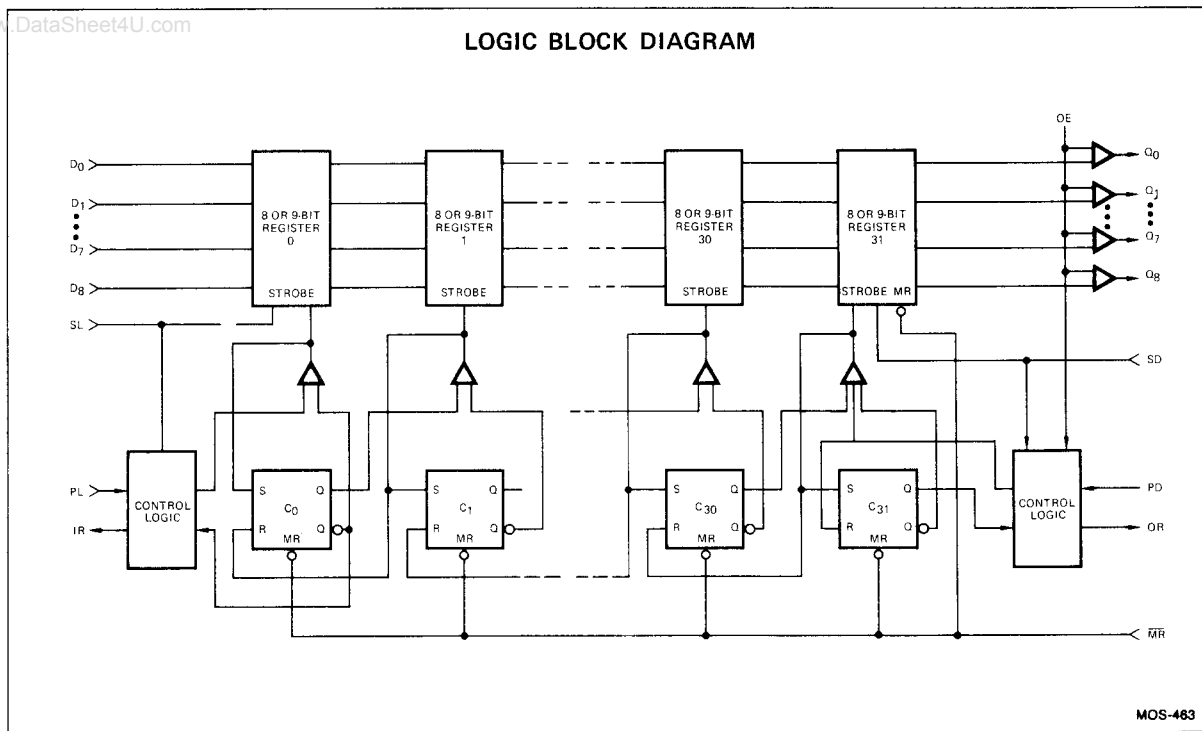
DataSheet4U.com

LOGIC BLOCK DIAGRAM

OE

$D_0$

$D_1$

$D_7$

$D_8$

SL

8 OR 9-BIT REGISTER 0

STROBE

8 OR 9-BIT REGISTER 1

STROBE

8 OR 9-BIT REGISTER 30

STROBE

8 OR 9-BIT REGISTER 31

STROBE MR

$Q_0$

$Q_1$

$Q_7$

$Q_8$

SD

PL

IR

CONTROL LOGIC

S

R

$C_0$

MR

Q

$\overline{Q}$

S

R

$C_1$

MR

Q

$\overline{Q}$

S

R

$C_{30}$

MR

Q

$\overline{Q}$

S

R

$C_{31}$

MR

Q

$\overline{Q}$

CONTROL LOGIC

PD

OR

$\overline{MR}$

MOS-463